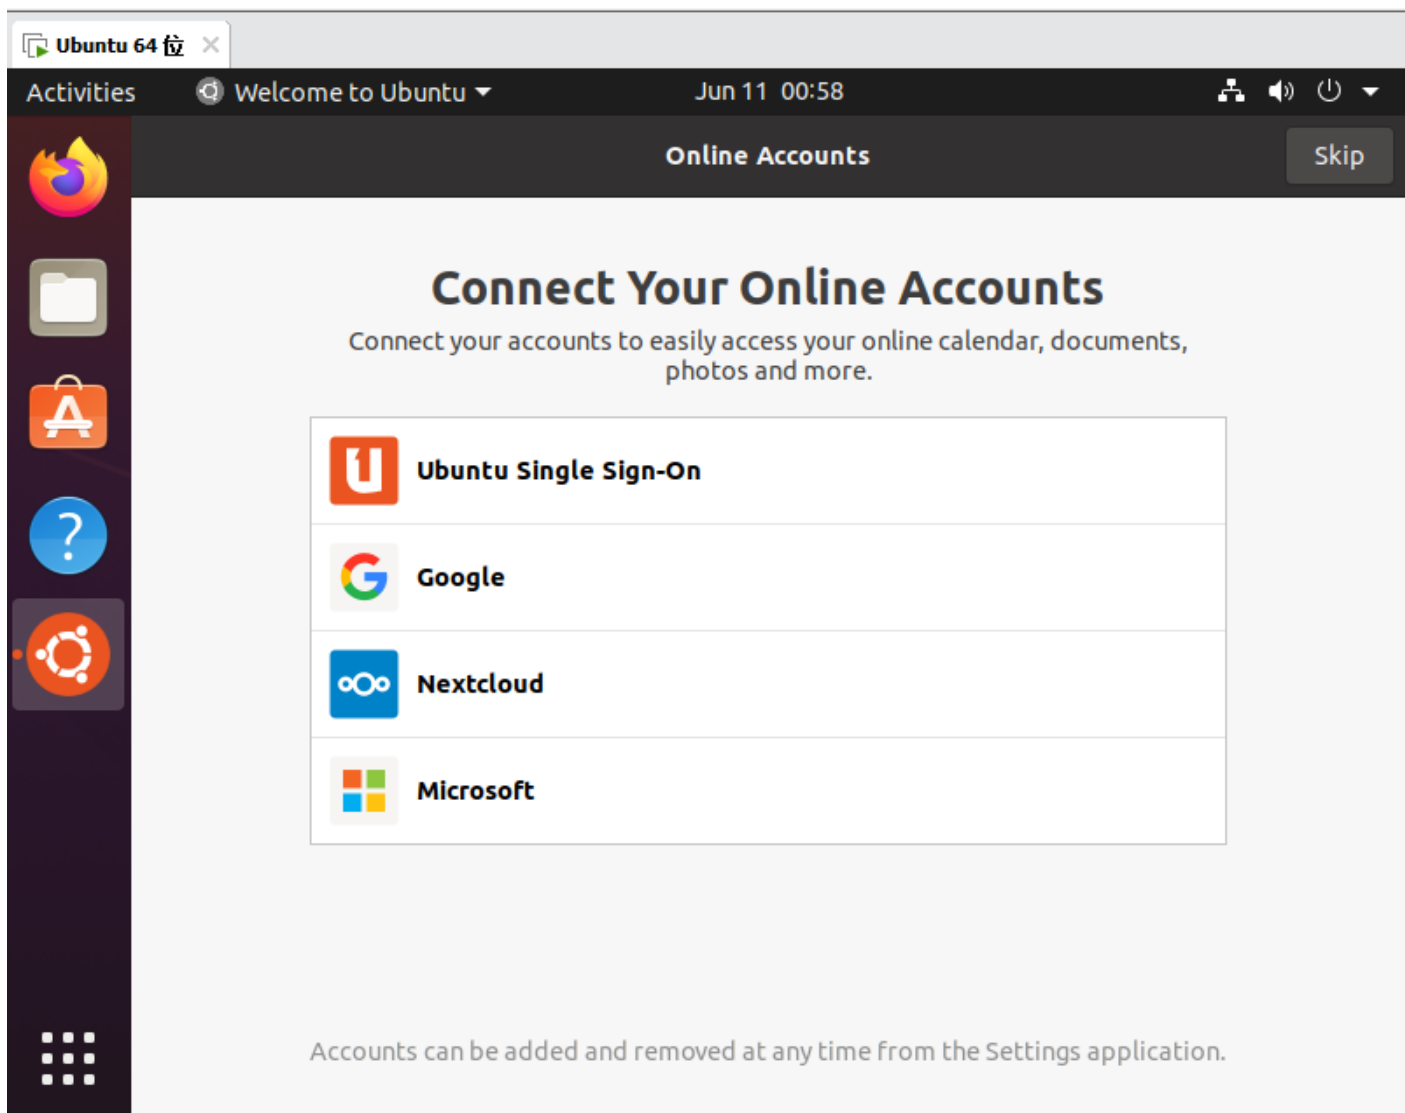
Ubuntu 64 位

Activities Welcome to Ubuntu Jun 11 00:58

Online Accounts

Skip

Connect Your Online Accounts

Connect your accounts to easily access your online calendar, documents, photos and more.

Ubuntu Single Sign-On

Google

Nextcloud

Microsoft

Accounts can be added and removed at any time from the Settings application.